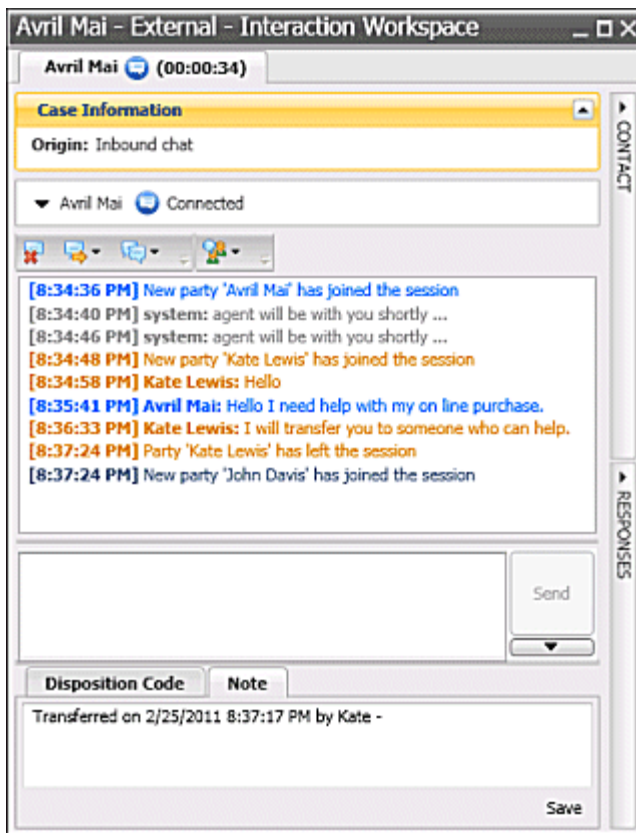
Avril Mai - External - Interaction Workspace

Avril Mai (00:00:34)

Case Information

Origin: Inbound chat

CONTACT

Avril Mai Connected

[8:34:36 PM] New party 'Avril Mai' has joined the session
[8:34:40 PM] system: agent will be with you shortly ...
[8:34:46 PM] system: agent will be with you shortly ...
[8:34:48 PM] New party 'Kate Lewis' has joined the session
[8:34:58 PM] Kate Lewis: Hello
[8:35:41 PM] Avril Mai: Hello I need help with my on line purchase.
[8:36:33 PM] Kate Lewis: I will transfer you to someone who can help.
[8:37:24 PM] Party 'Kate Lewis' has left the session
[8:37:24 PM] New party 'John Davis' has joined the session

RESPONSES

Send

Disposition Code Note

Transferred on 2/25/2011 8:37:17 PM by Kate -

Save